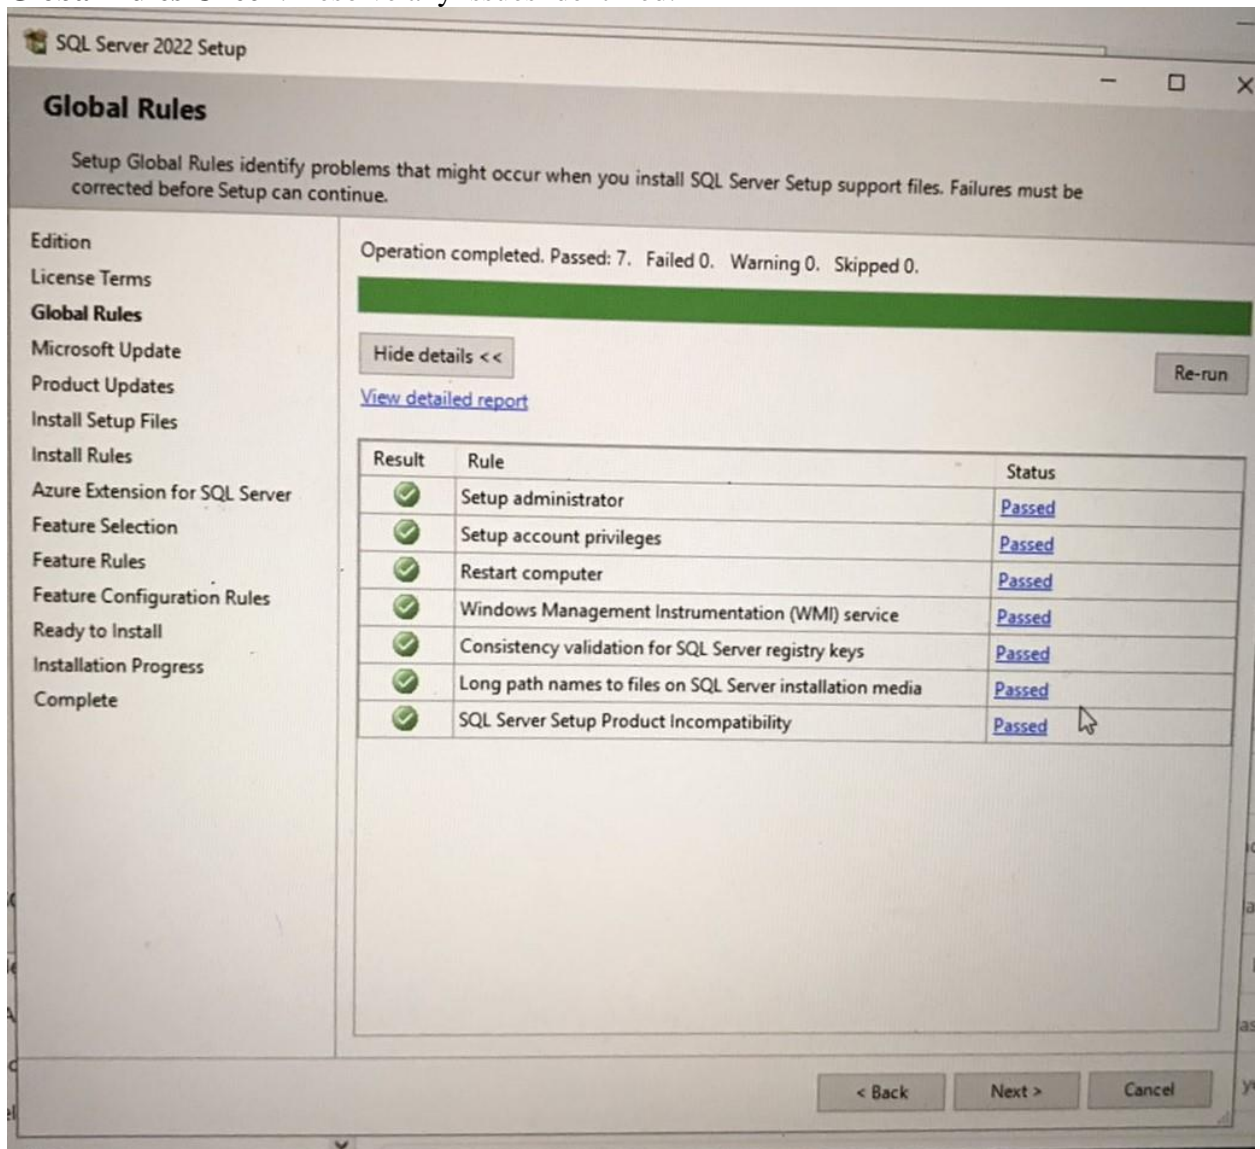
SQL Server 2022 Setup

Global Rules

Setup Global Rules identify problems that might occur when you install SQL Server Setup support files. Failures must be corrected before Setup can continue.

Edition
License Terms
Global Rules
Microsoft Update
Product Updates
Install Setup Files
Install Rules
Azure Extension for SQL Server
Feature Selection
Feature Rules
Feature Configuration Rules
Ready to Install
Installation Progress
Complete

Operation completed. Passed: 7. Failed 0. Warning 0. Skipped 0.

Hide details <<

Re-run

View detailed report

| Result | Rule | Status |
|---|---|---|
| | Setup administrator | Passed |
| | Setup account privileges | Passed |
| | Restart computer | Passed |
| | Windows Management Instrumentation (WMI) service | Passed |
| | Consistency validation for SQL Server registry keys | Passed |
| | Long path names to files on SQL Server installation media | Passed |
| | SQL Server Setup Product Incompatibility | Passed |

< Back   Next >   Cancel